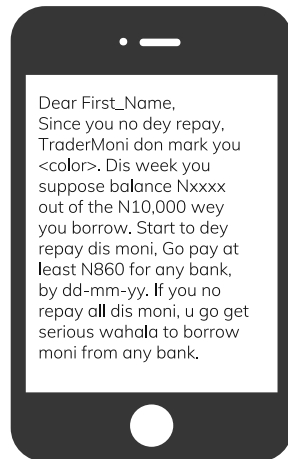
Dear First_Name,
Since you no dey repay, TraderMoni don mark you <color>. Dis week you suppose balance Nxxxx out of the N10,000 wey you borrow. Start to dey repay dis moni, Go pay at least N860 for any bank, by dd-mm-yy. If you no repay all dis moni, u go get serious wahala to borrow moni from any bank.